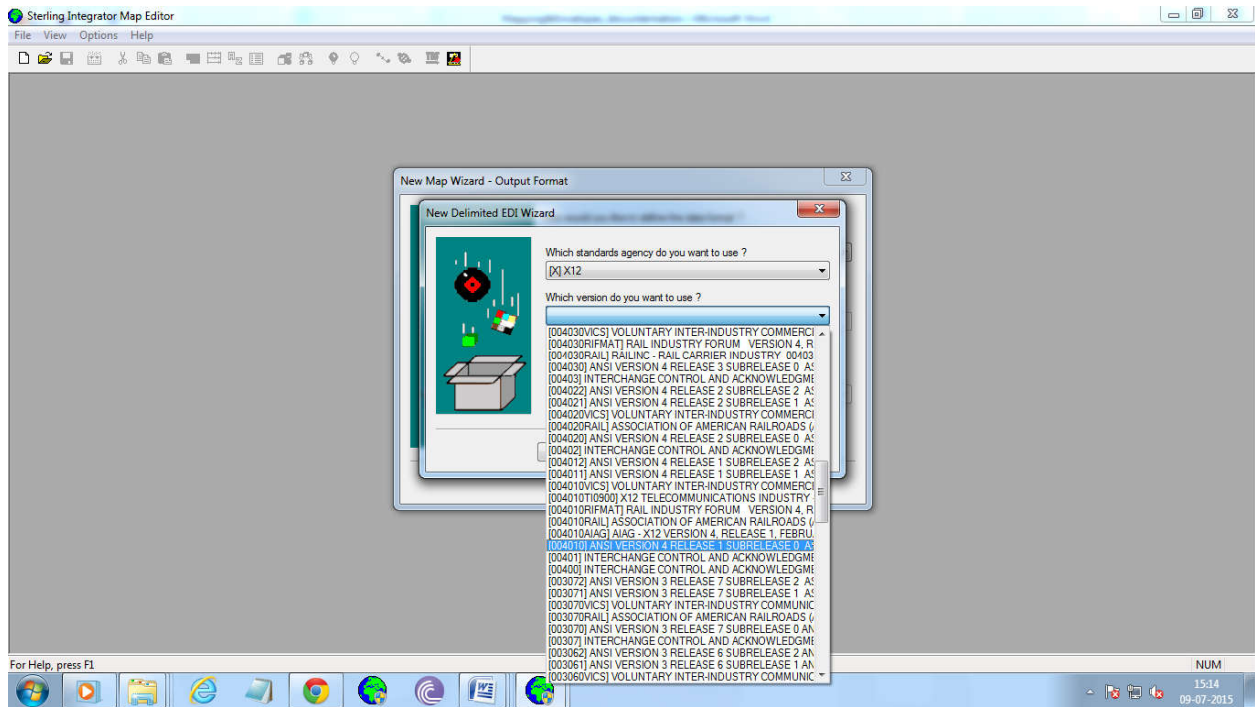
Sterling Integrator Map Editor
File View Options Help

New Map Wizard - Output Format

New Delimited EDI Wizard

Which standards agency do you want to use ?
[X] X12

Which version do you want to use ?

[004030VICS] VOLUNTARY INTER-INDUSTRY COMMERCI
[004030RIFMAT] RAIL INDUSTRY FORUM VERSION 4, R
[004030RAIL] RAILINC - RAIL CARRIER INDUSTRY 00403
[004030] ANSI VERSION 4 RELEASE 3 SUBRELEASE 0 AS
[00403] INTERCHANGE CONTROL AND ACKNOWLEDGME
[004022] ANSI VERSION 4 RELEASE 2 SUBRELEASE 2 AS
[004021] ANSI VERSION 4 RELEASE 2 SUBRELEASE 1 AS
[004020VICS] VOLUNTARY INTER-INDUSTRY COMMERCI
[004020RAIL] ASSOCIATION OF AMERICAN RAILROADS (
[004020] ANSI VERSION 4 RELEASE 2 SUBRELEASE 0 AS
[00402] INTERCHANGE CONTROL AND ACKNOWLEDGME
[004012] ANSI VERSION 4 RELEASE 1 SUBRELEASE 2 AS
[004011] ANSI VERSION 4 RELEASE 1 SUBRELEASE 1 AS
[004010VICS] VOLUNTARY INTER-INDUSTRY COMMERCI
[004010TI0900] X12 TELECOMMUNICATIONS INDUSTRY
[004010RIFMAT] RAIL INDUSTRY FORUM VERSION 4, R
[004010RAIL] ASSOCIATION OF AMERICAN RAILROADS (
[004010AIAG] AIAG - X12 VERSION 4, RELEASE 1, FEBRU
[004010] ANSI VERSION 4 RELEASE 1 SUBRELEASE 0 AS
[00401] INTERCHANGE CONTROL AND ACKNOWLEDGME
[00400] INTERCHANGE CONTROL AND ACKNOWLEDGME
[003072] ANSI VERSION 3 RELEASE 7 SUBRELEASE 2 AS
[003071] ANSI VERSION 3 RELEASE 7 SUBRELEASE 1 AS
[003070VICS] VOLUNTARY INTER-INDUSTRY COMMUNIC
[003070RAIL] ASSOCIATION OF AMERICAN RAILROADS (
[003070] ANSI VERSION 3 RELEASE 7 SUBRELEASE 0 AN
[00307] INTERCHANGE CONTROL AND ACKNOWLEDGME
[003062] ANSI VERSION 3 RELEASE 6 SUBRELEASE 2 AN
[003061] ANSI VERSION 3 RELEASE 6 SUBRELEASE 1 AN
[003060VICS] VOLUNTARY INTER-INDUSTRY COMMUNIC

For Help, press F1
NUM
15:14
09-07-2015